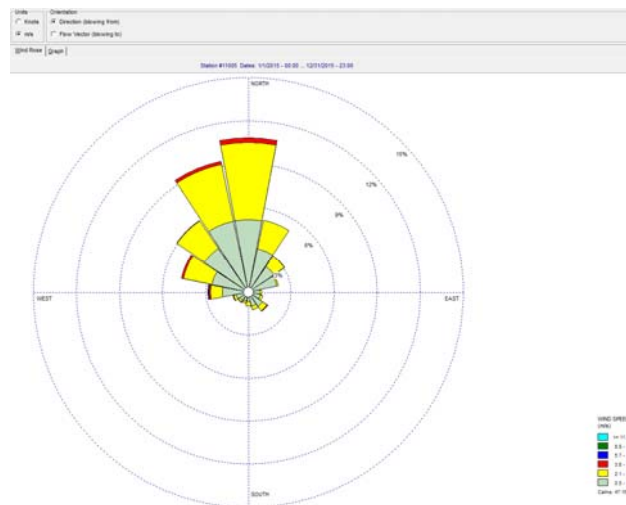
Units
Knots
m/s

Orientation
Direction (blowing from)
Flow Vector (blowing to)

Wind Rose | Graph

Station #11005 Dates: 1/1/2015 - 00:00 ... 12/31/2015 - 23:00

NORTH

15%

12%

9%

6%

3%

WEST

EAST

SOUTH

WIND SPEED
(m/s)

>= 11
8.8 -
5.7 -
3.6 -
2.1 -
0.5 -
Calms: 47.1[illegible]